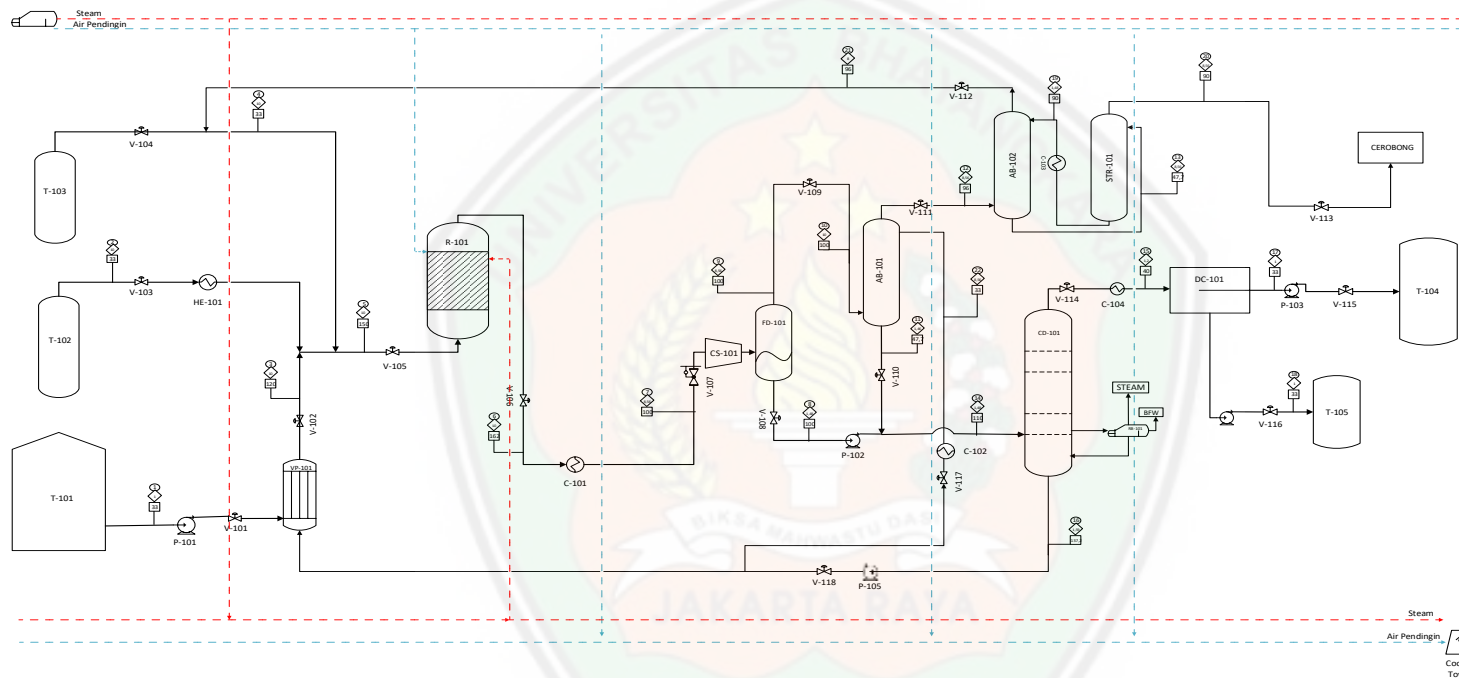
Steam
Air Pendingin
V-104
T-103
T-102
V-103
HE-101
T-101
P-101
V-101
VP-101
V-102
V-105
R-101
V-106
C-101
CS-101
V-107
FD-101
V-108
V-109
P-102
AB-101
V-110
V-111
V-112
AB-102
C-103
STR-101
V-113
CEROBONG
V-114
C-104
CD-101
STEAM
BFW
C-102
V-117
V-118
P-105
DC-101
P-103
V-115
T-104
V-116
T-105
33
33
33
120
154
162
100
100
100
100
96
96
90
90
47
32
40
33
33
Steam
Air Pendingin
BIKSA MAHASTU DAS
JAKARTA RAYA